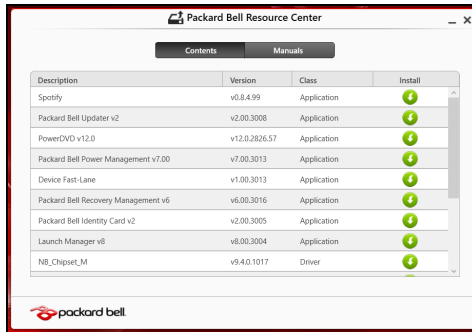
Packard Bell Resource Center

_ ×

Contents | Manuals

| Description | Version | Class | Install |
|---|---|---|---|
| Spotify | v0.8.4.99 | Application | |
| Packard Bell Updater v2 | v2.00.3008 | Application | |
| PowerDVD v12.0 | v12.0.2826.57 | Application | |
| Packard Bell Power Management v7.00 | v7.00.3013 | Application | |
| Device Fast-Lane | v1.00.3013 | Application | |
| Packard Bell Recovery Management v6 | v6.00.3016 | Application | |
| Packard Bell Identity Card v2 | v2.00.3005 | Application | |
| Launch Manager v8 | v8.00.3004 | Application | |
| NB_Chipset_M | v9.4.0.1017 | Driver | |

packard bell